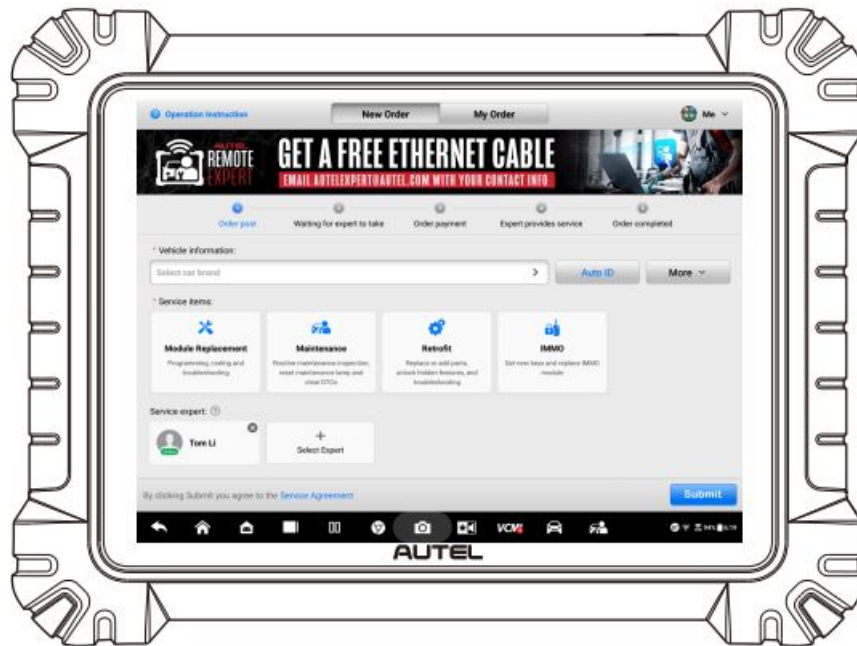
Operation Instruction

New Order

My Order

Me

AUTEL REMOTE EXPERT

GET A FREE ETHERNET CABLE

EMAIL AUTELEXPERT@AUTEL.COM WITH YOUR CONTACT INFO

Order post

Waiting for expert to take

Order payment

Expert provides service

Order completed

* Vehicle information:

Select car brand

Auto ID

More

* Service items:

Module Replacement

Programming, coding and troubleshooting

Maintenance

Routine maintenance inspection, reset maintenance lamp and clear DTCs

Retrofit

Replace or add parts, unlock hidden features, and troubleshooting

IMMO

Get new keys and replace IMMO module

Service expert:

Tom Li

+

Select Expert

By clicking Submit you agree to the Service Agreement

Submit

VCMI

AUTEL